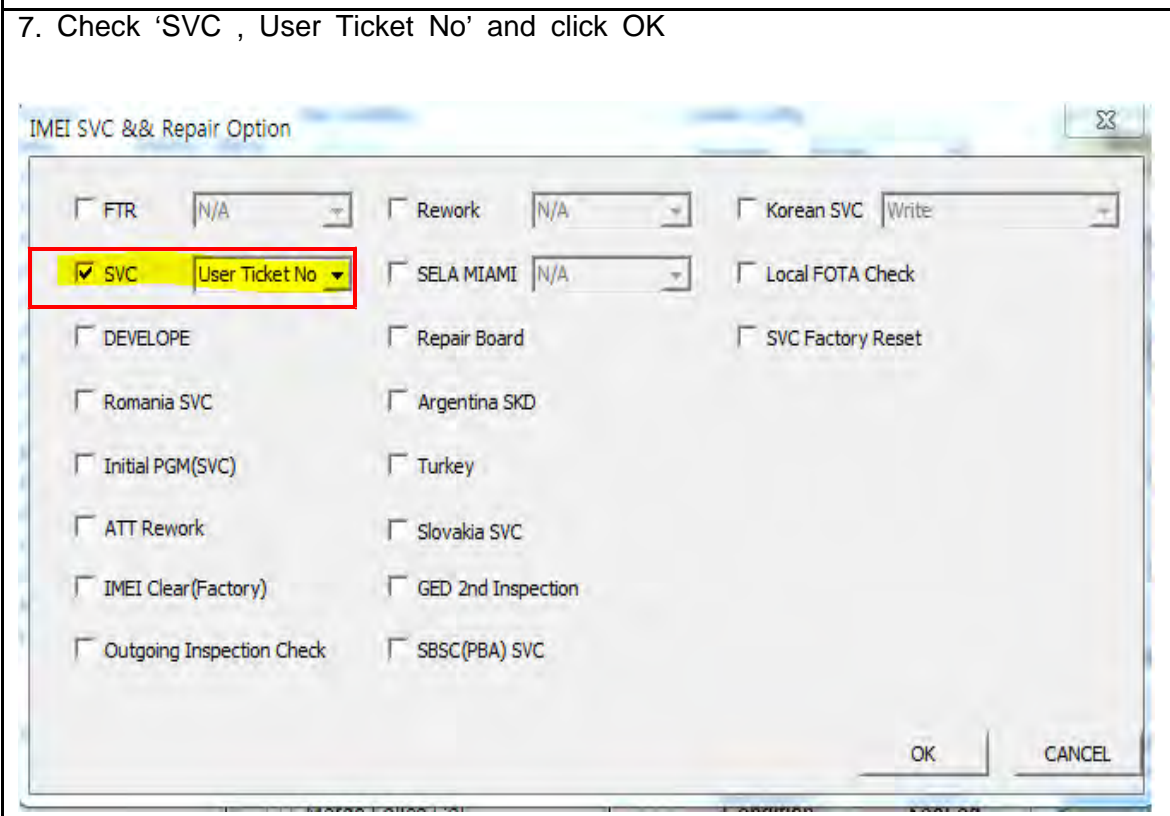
7. Check ‘SVC , User Ticket No’ and click OK

IMEI SVC && Repair Option

FTR N/A
SVC User Ticket No
DEVELOPE
Romania SVC
Initial PGM(SVC)
ATT Rework
IMEI Clear(Factory)
Outgoing Inspection Check

Rework N/A
SELA MIAMI N/A
Repair Board
Argentina SKD
Turkey
Slovakia SVC
GED 2nd Inspection
SBSC(PBA) SVC

Korean SVC Write
Local FOTA Check
SVC Factory Reset

OK CANCEL